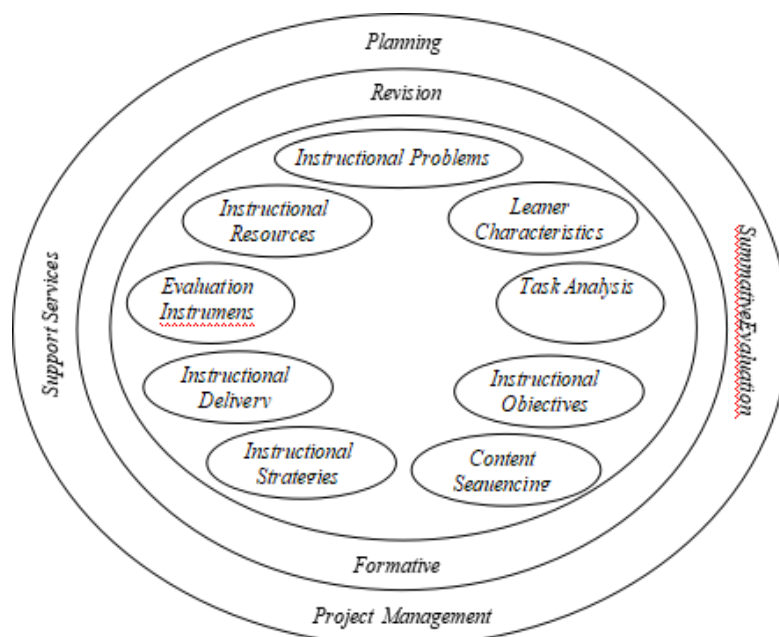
Planning

Revision

Instructional Problems

Instructional Resources

Leaner Characteristics

Support Services

SummativeEvaluation

Evaluation Instrumens

Task Analysis

Instructional Delivery

Instructional Objectives

Instructional Strategies

Content Sequencing

Formative

Project Management